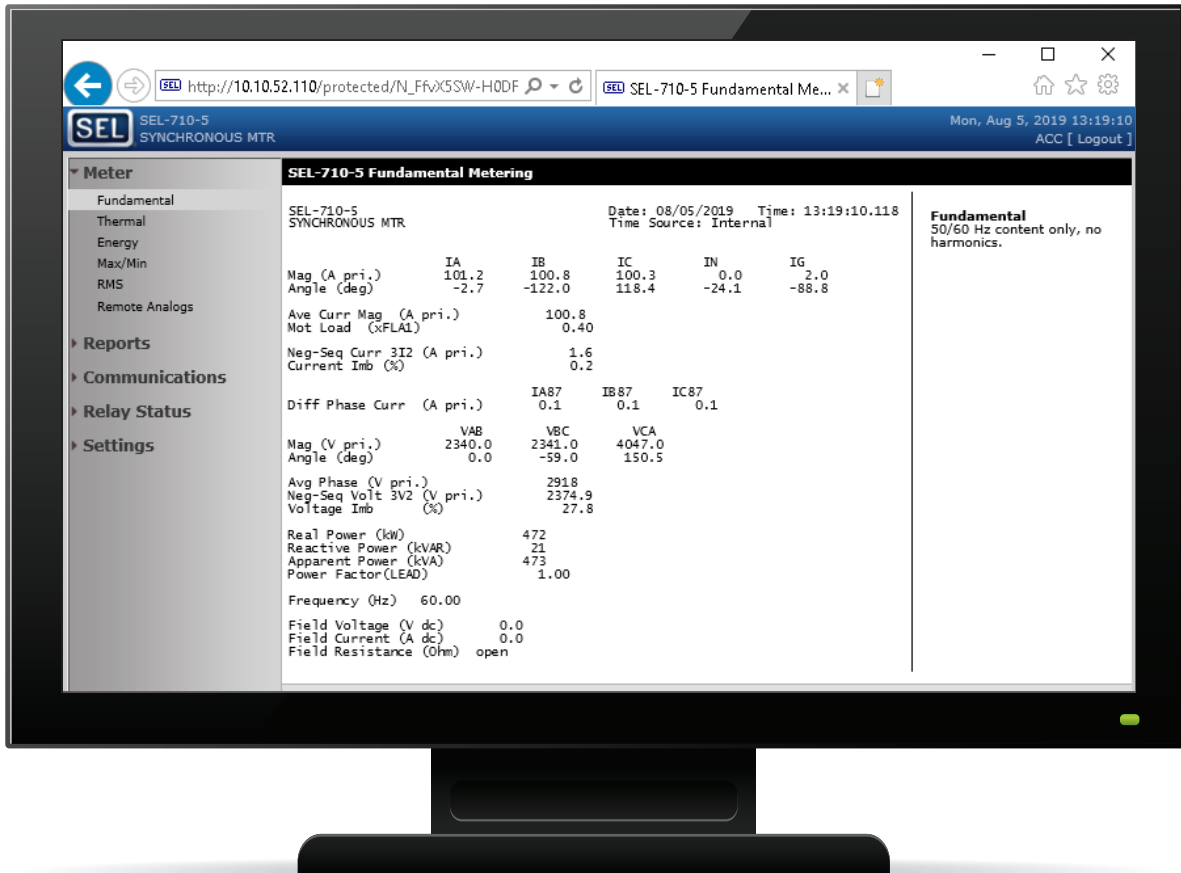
http://10.10.52.110/protected/N_FfvX5SW-H0DF
SEL-710-5 Fundamental Me...

SEL
SEL-710-5
SYNCHRONOUS MTR

Mon, Aug 5, 2019 13:19:10
ACC [ Logout ]

Meter
Fundamental
Thermal
Energy
Max/Min
RMS
Remote Analogs
Reports
Communications
Relay Status
Settings

SEL-710-5 Fundamental Metering

SEL-710-5
SYNCHRONOUS MTR

Date: 08/05/2019 Time: 13:19:10.118
Time Source: Internal

| | IA | IB | IC | IN | IG |
|---|---|---|---|---|---|
| Mag (A pri.) | 101.2 | 100.8 | 100.3 | 0.0 | 2.0 |
| Angle (deg) | -2.7 | -122.0 | 118.4 | -24.1 | -88.8 |

Ave Curr Mag (A pri.) 100.8
Mot Load (xFLA1) 0.40

Neg-Seq Curr 3I2 (A pri.) 1.6
Current Imb (%) 0.2

| | IA87 | IB87 | IC87 |
|---|---|---|---|
| Diff Phase Curr (A pri.) | 0.1 | 0.1 | 0.1 |

| | VAB | VBC | VCA |
|---|---|---|---|
| Mag (V pri.) | 2340.0 | 2341.0 | 4047.0 |
| Angle (deg) | 0.0 | -59.0 | 150.5 |

Avg Phase (V pri.) 2918
Neg-Seq Volt 3V2 (V pri.) 2374.9
Voltage Imb (%) 27.8

Real Power (kW) 472
Reactive Power (kVAR) 21
Apparent Power (kVA) 473
Power Factor(LEAD) 1.00

Frequency (Hz) 60.00

Field Voltage (V dc) 0.0
Field Current (A dc) 0.0
Field Resistance (Ohm) open

Fundamental
50/60 Hz content only, no harmonics.